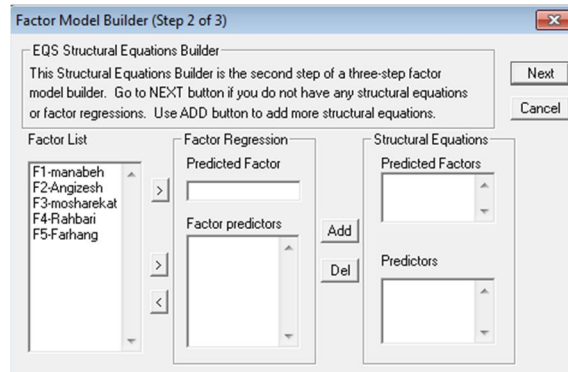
Factor Model Builder (Step 2 of 3)

EQS Structural Equations Builder

This Structural Equations Builder is the second step of a three-step factor model builder. Go to NEXT button if you do not have any structural equations or factor regressions. Use ADD button to add more structural equations.

Next

Cancel

Factor List

F1-manabeh
F2-Angizesh
F3-mosharekat
F4-Rahbari
F5-Farhang

>

>

<

Factor Regression

Predicted Factor

Factor predictors

Add

Del

Structural Equations

Predicted Factors

Predictors